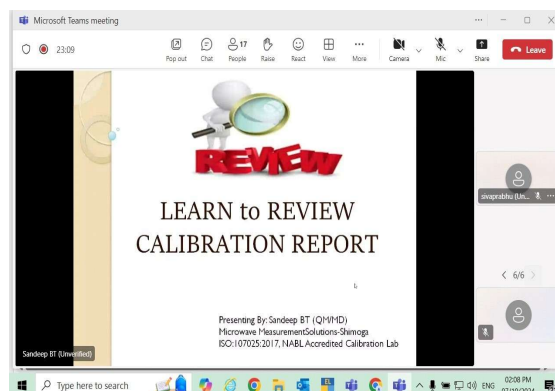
Microsoft Teams meeting

23:09

Pop out Chat 17 People Raise React View More Camera Mic Share Leave

REVIEW

LEARN to REVIEW
CALIBRATION REPORT

Presenting By: Sandeep BT (QM/MD)
Microwave MeasurementSolutions-Shimoga
ISO:107025:2017, NABL Accredited Calibration Lab

Sandeep BT (Unverified)

sivaprabhu (Un...

< 6/6 >

Type here to search

ENG 02:08 PM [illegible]